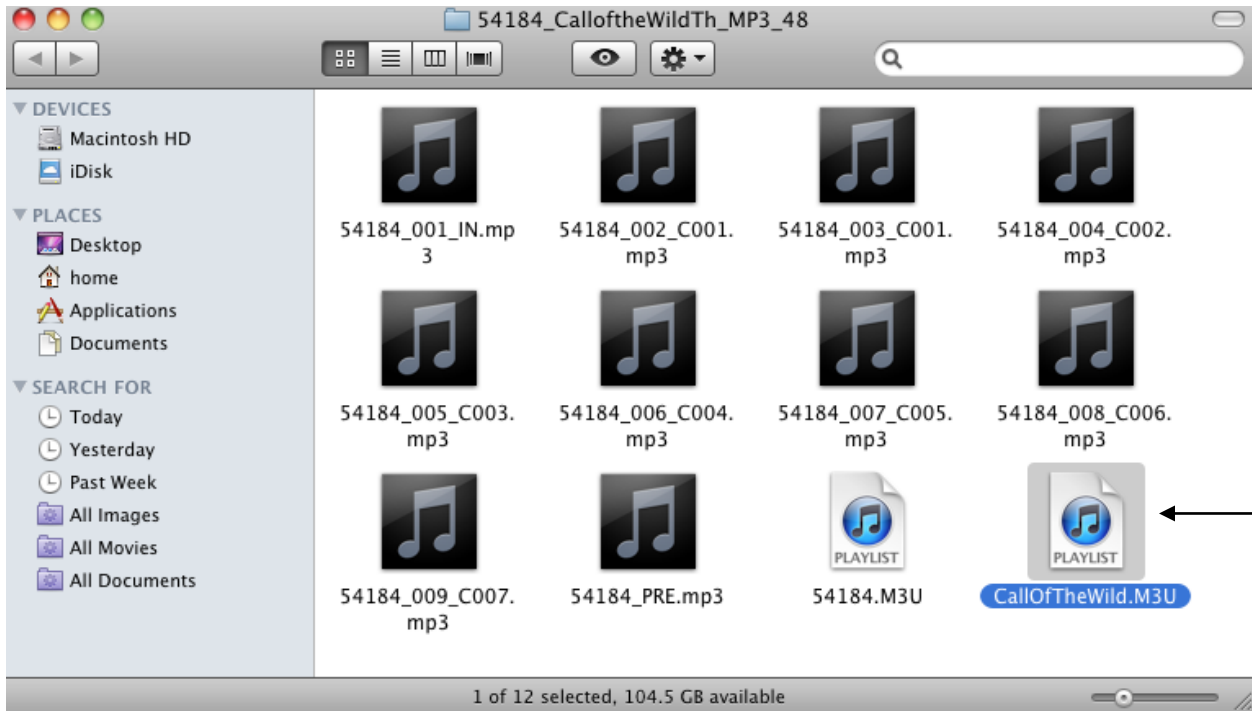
54184_CalloftheWildTh_MP3_48

DEVICES
Macintosh HD
iDisk
PLACES
Desktop
home
Applications
Documents
SEARCH FOR
Today
Yesterday
Past Week
All Images
All Movies
All Documents

54184_001_IN.mp3
54184_002_C001.mp3
54184_003_C001.mp3
54184_004_C002.mp3
54184_005_C003.mp3
54184_006_C004.mp3
54184_007_C005.mp3
54184_008_C006.mp3
54184_009_C007.mp3
54184_PRE.mp3
PLAYLIST
54184.M3U
PLAYLIST
CallOfTheWild.M3U

1 of 12 selected, 104.5 GB available